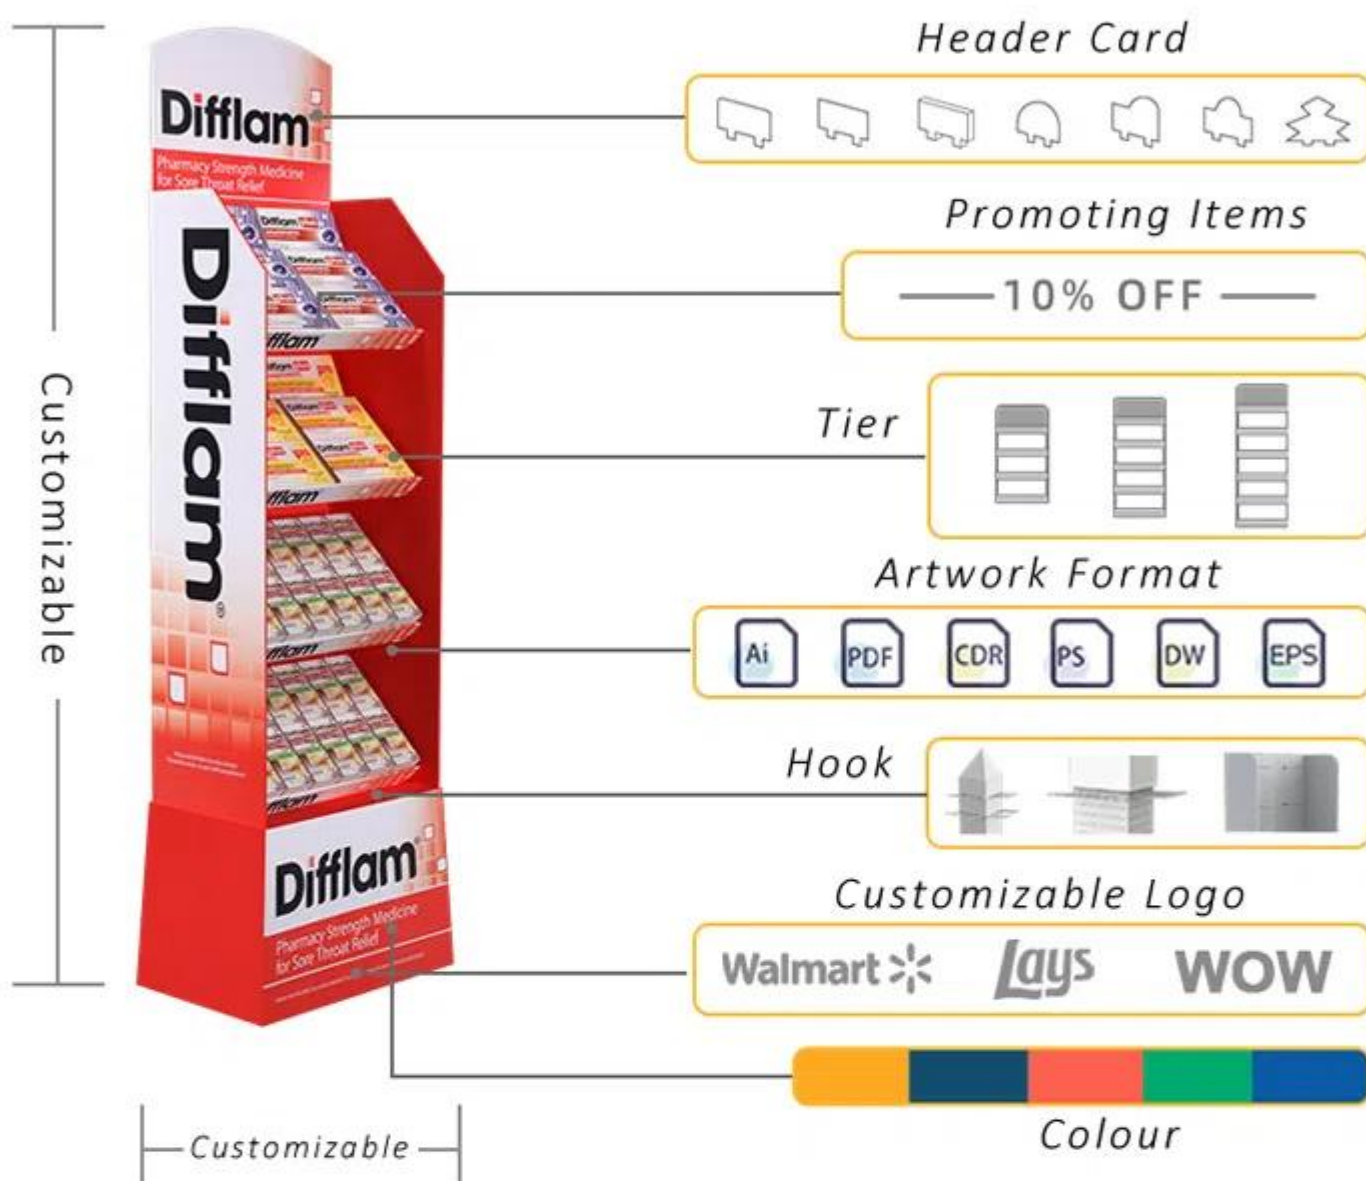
Customizable

Difflam

Pharmacy Strength Medicine for Sore Throat Relief

Difflam

Difflam

Pharmacy Strength Medicine for Sore Throat Relief

Customizable

Header Card

Promoting Items

10% OFF

Tier

Artwork Format

Ai PDF CDR PS DW EPS

Hook

Customizable Logo

Walmart Lays WOW

Colour